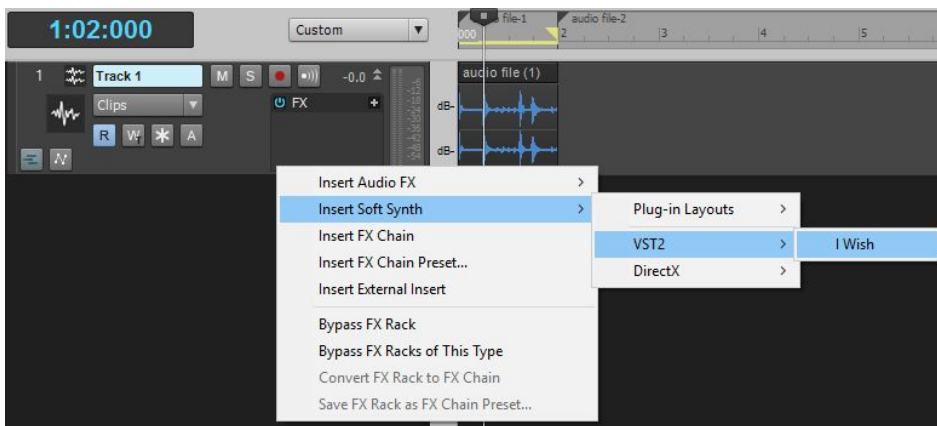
1:02:000

Custom

file-1

audio file-2

000

2

3

4

5

1

Track 1

M

S

-0.0

Clips

FX

R

W

A

audio file (1)

dB-

dB-

Insert Audio FX

Insert Soft Synth

Insert FX Chain

Insert FX Chain Preset...

Insert External Insert

Bypass FX Rack

Bypass FX Racks of This Type

Convert FX Rack to FX Chain

Save FX Rack as FX Chain Preset...

Plug-in Layouts

VST2

DirectX

I Wish